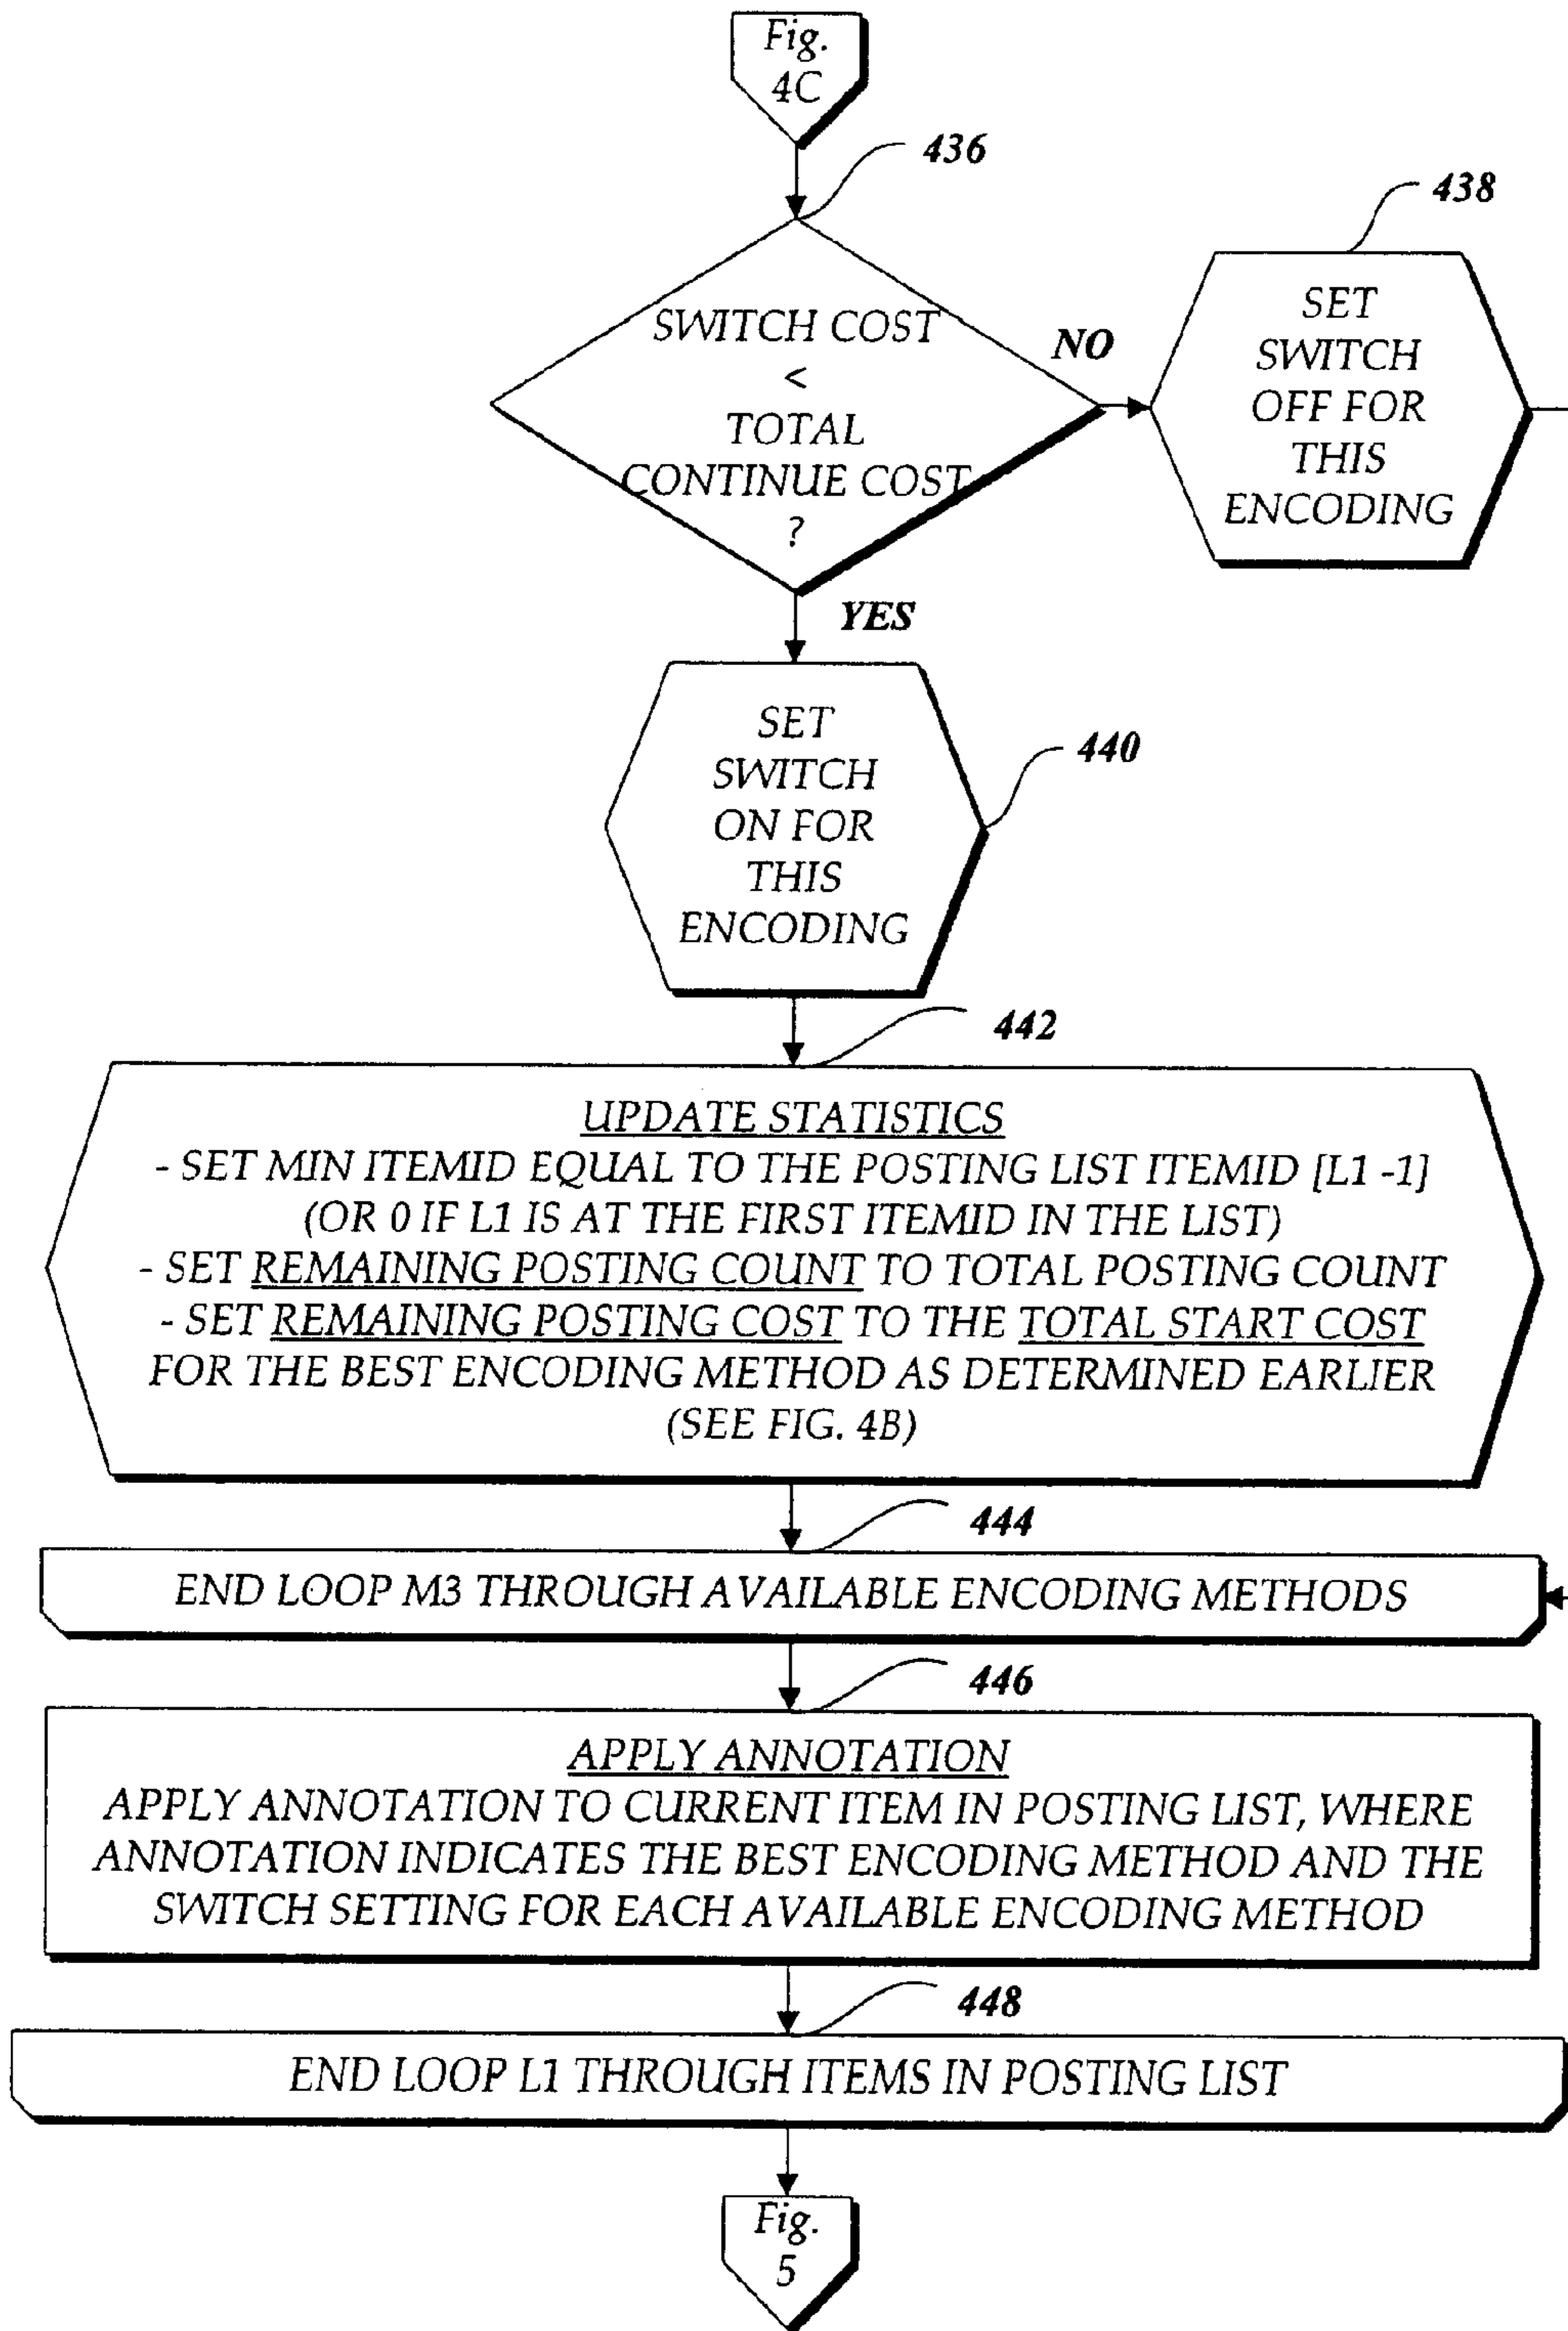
Fig. 4C

436

SWITCH COST < TOTAL CONTINUE COST ?

NO

438

SET SWITCH OFF FOR THIS ENCODING

YES

SET SWITCH ON FOR THIS ENCODING

440

442

UPDATE STATISTICS
- SET MIN ITEMID EQUAL TO THE POSTING LIST ITEMID [L1 -1] (OR 0 IF L1 IS AT THE FIRST ITEMID IN THE LIST)
- SET REMAINING POSTING COUNT TO TOTAL POSTING COUNT
- SET REMAINING POSTING COST TO THE TOTAL START COST FOR THE BEST ENCODING METHOD AS DETERMINED EARLIER (SEE FIG. 4B)

444

END LOOP M3 THROUGH AVAILABLE ENCODING METHODS

446

APPLY ANNOTATION
APPLY ANNOTATION TO CURRENT ITEM IN POSTING LIST, WHERE ANNOTATION INDICATES THE BEST ENCODING METHOD AND THE SWITCH SETTING FOR EACH AVAILABLE ENCODING METHOD

448

END LOOP L1 THROUGH ITEMS IN POSTING LIST

Fig. 5